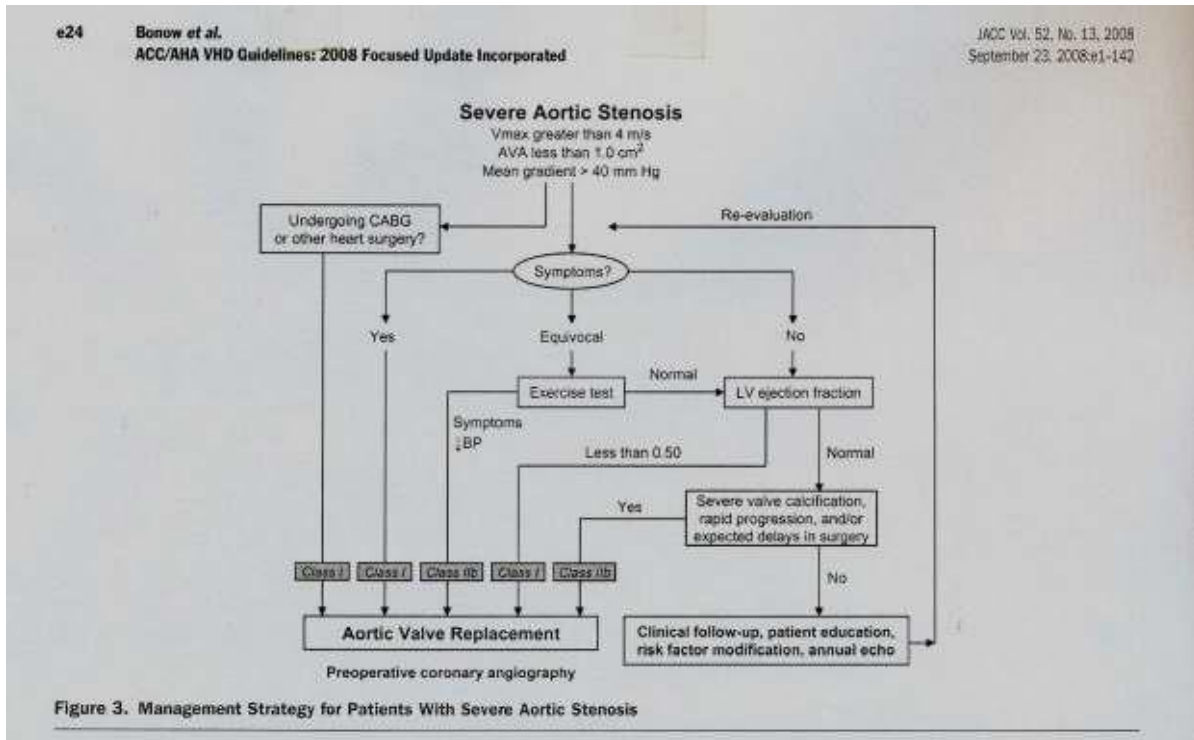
e24 Bonow et al.
ACC/AHA VHD Guidelines: 2008 Focused Update Incorporated

JACC Vol. 52, No. 13, 2008
September 23, 2008:e1-142

Severe Aortic Stenosis
Vmax greater than 4 m/s
AVA less than 1.0 cm$^2$
Mean gradient > 40 mm Hg

Undergoing CABG or other heart surgery?

Re-evaluation

Symptoms?

Yes

Equivocal

No

Exercise test

Normal

LV ejection fraction

Symptoms
↓BP

Less than 0.50

Normal

Yes

Severe valve calcification, rapid progression, and/or expected delays in surgery

Class I

Class I

Class IIb

Class I

Class IIb

No

Aortic Valve Replacement

Clinical follow-up, patient education, risk factor modification, annual echo

Preoperative coronary angiography

Figure 3. Management Strategy for Patients With Severe Aortic Stenosis